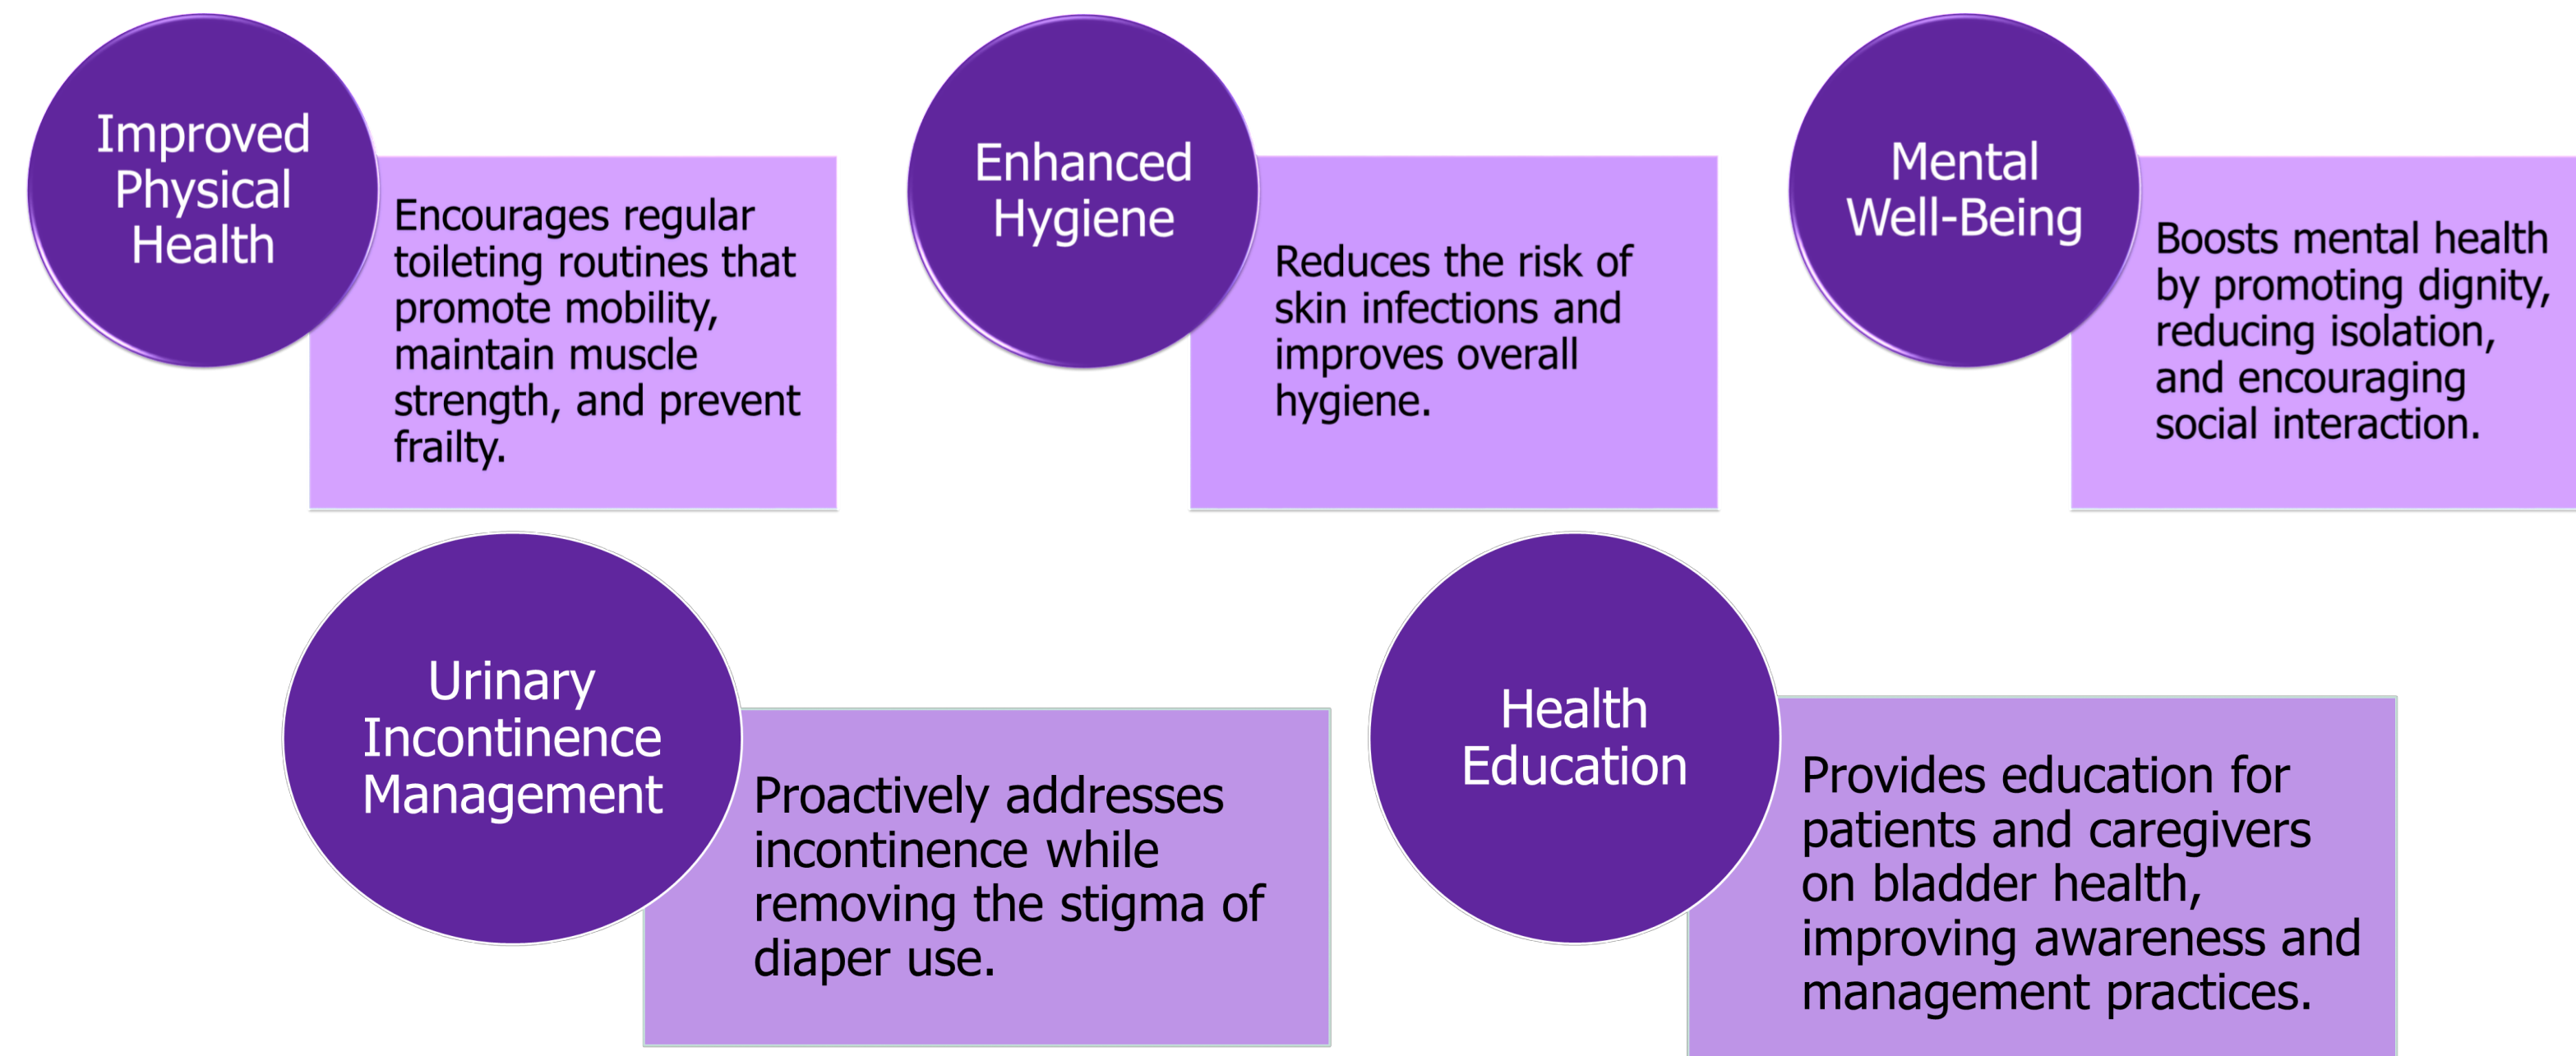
Improved Physical Health

Encourages regular toileting routines that promote mobility, maintain muscle strength, and prevent frailty.

Enhanced Hygiene

Reduces the risk of skin infections and improves overall hygiene.

Mental Well-Being

Boosts mental health by promoting dignity, reducing isolation, and encouraging social interaction.

Urinary Incontinence Management

Proactively addresses incontinence while removing the stigma of diaper use.

Health Education

Provides education for patients and caregivers on bladder health, improving awareness and management practices.